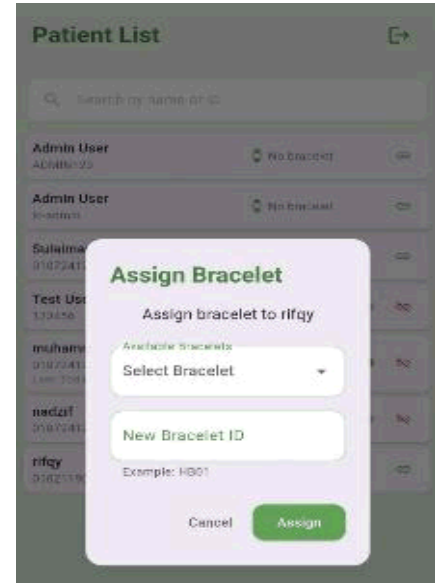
Patient List

Search by name or ID

Admin User
ADMIN123
No bracelet

Admin User
ir-admin
No bracelet

Sulaima
01072413

Test Us
123456

muham
01072413

nadzif
01072413

rifqy
01021190

Assign Bracelet

Assign bracelet to rifqy

Available Bracelets
Select Bracelet

New Bracelet ID

Example: HB01

Cancel Assign